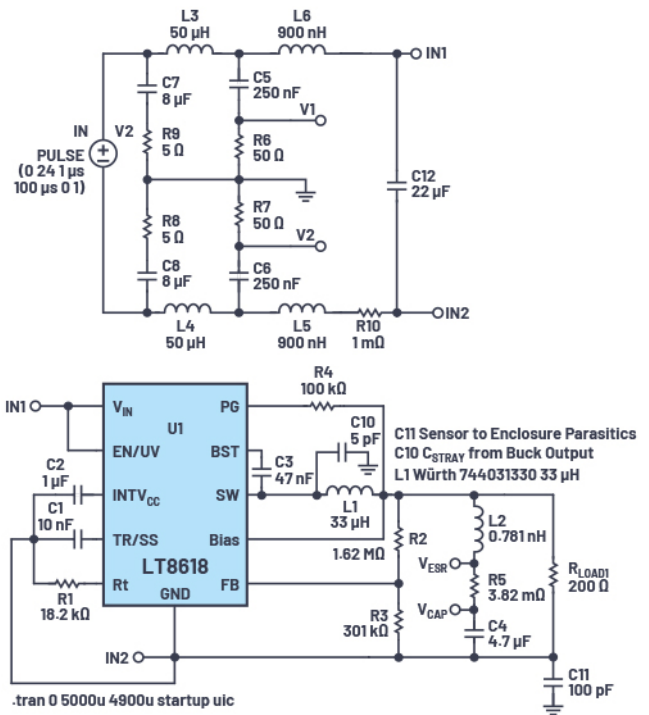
L3
50 µH

L6
900 nH

IN1

C7
8 µF

C5
250 nF

V1

IN

V2

R9
5 Ω

R6
50 Ω

PULSE
(0 24 1 µs
100 µs 0 1)

C12
22 µF

R8
5 Ω

R7
50 Ω

V2

C8
8 µF

C6
250 nF

L4
50 µH

L5
900 nH

R10
1 mΩ

IN2

R4
100 kΩ

IN1

$V_{IN}$

PG

C10
5 pF

U1

C11 Sensor to Enclosure Parasitics
C10 $C_{STRAY}$ from Buck Output
L1 Würth 744031330 33 µH

EN/UV

BST

C3
47 nF

C2
1 µF

$INTV_{CC}$

SW

C1
10 nF

L1
33 µH

L2
0.781 nH

TR/SS

Bias

1.62 MΩ

R2

$V_{ESR}$

LT8618

$R_{LOAD1}$
200 Ω

R5
3.82 mΩ

Rt

FB

R1
18.2 kΩ

GND

$V_{CAP}$

C4
4.7 µF

R3
301 kΩ

IN2

C11
100 pF

.tran 0 5000u 4900u startup uic